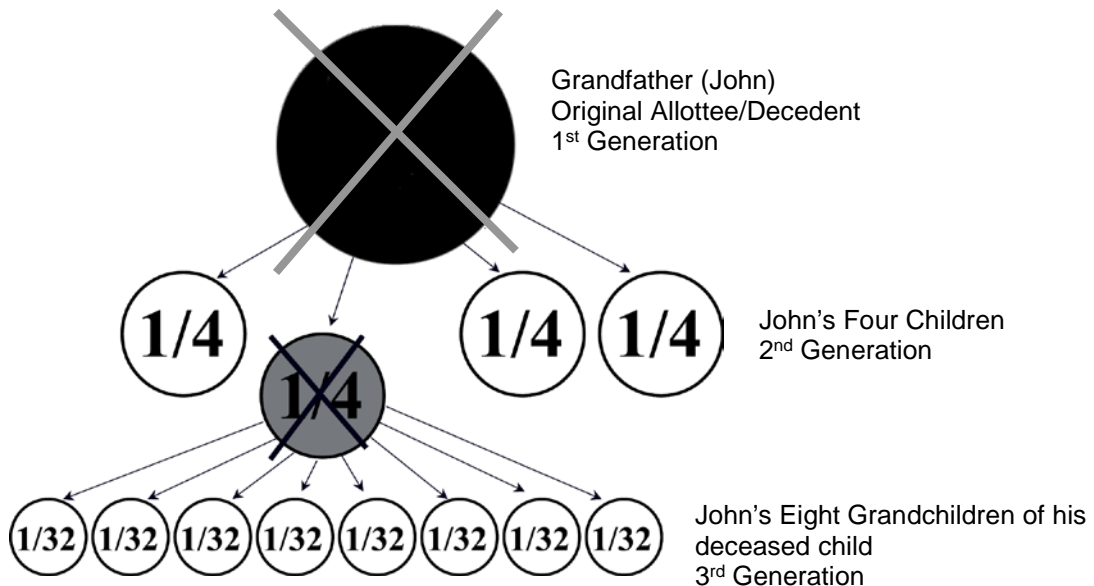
Grandfather (John)
Original Allottee/Decedent
1$^{st}$ Generation

1/4

1/4

1/4

1/4

John's Four Children
2$^{nd}$ Generation

1/32 1/32 1/32 1/32 1/32 1/32 1/32 1/32

John's Eight Grandchildren of his deceased child
3$^{rd}$ Generation